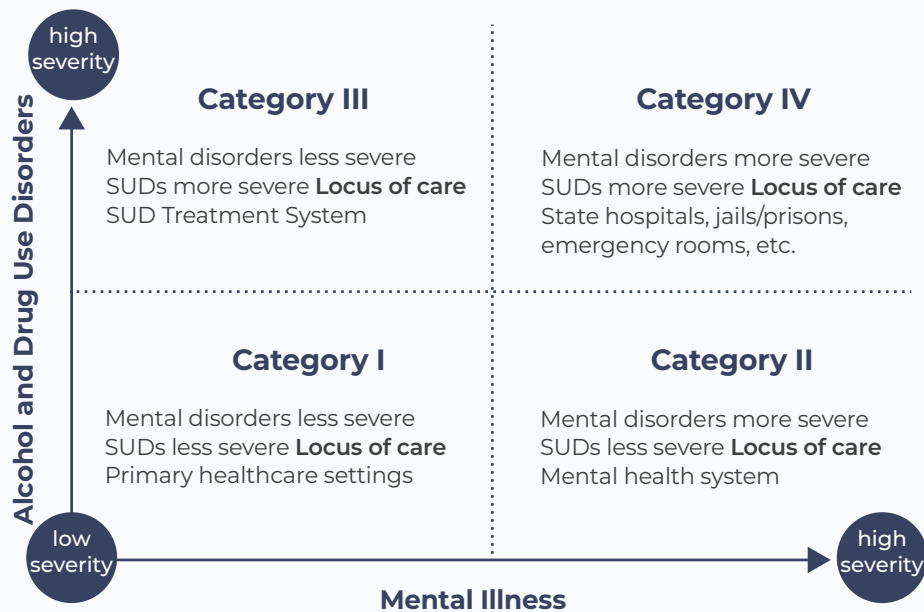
high severity

Alcohol and Drug Use Disorders

Category III

Mental disorders less severe
SUDs more severe **Locus of care**
SUD Treatment System

Category IV

Mental disorders more severe
SUDs more severe **Locus of care**
State hospitals, jails/prisons, emergency rooms, etc.

Category I

Mental disorders less severe
SUDs less severe **Locus of care**
Primary healthcare settings

Category II

Mental disorders more severe
SUDs less severe **Locus of care**
Mental health system

low severity

high severity

Mental Illness